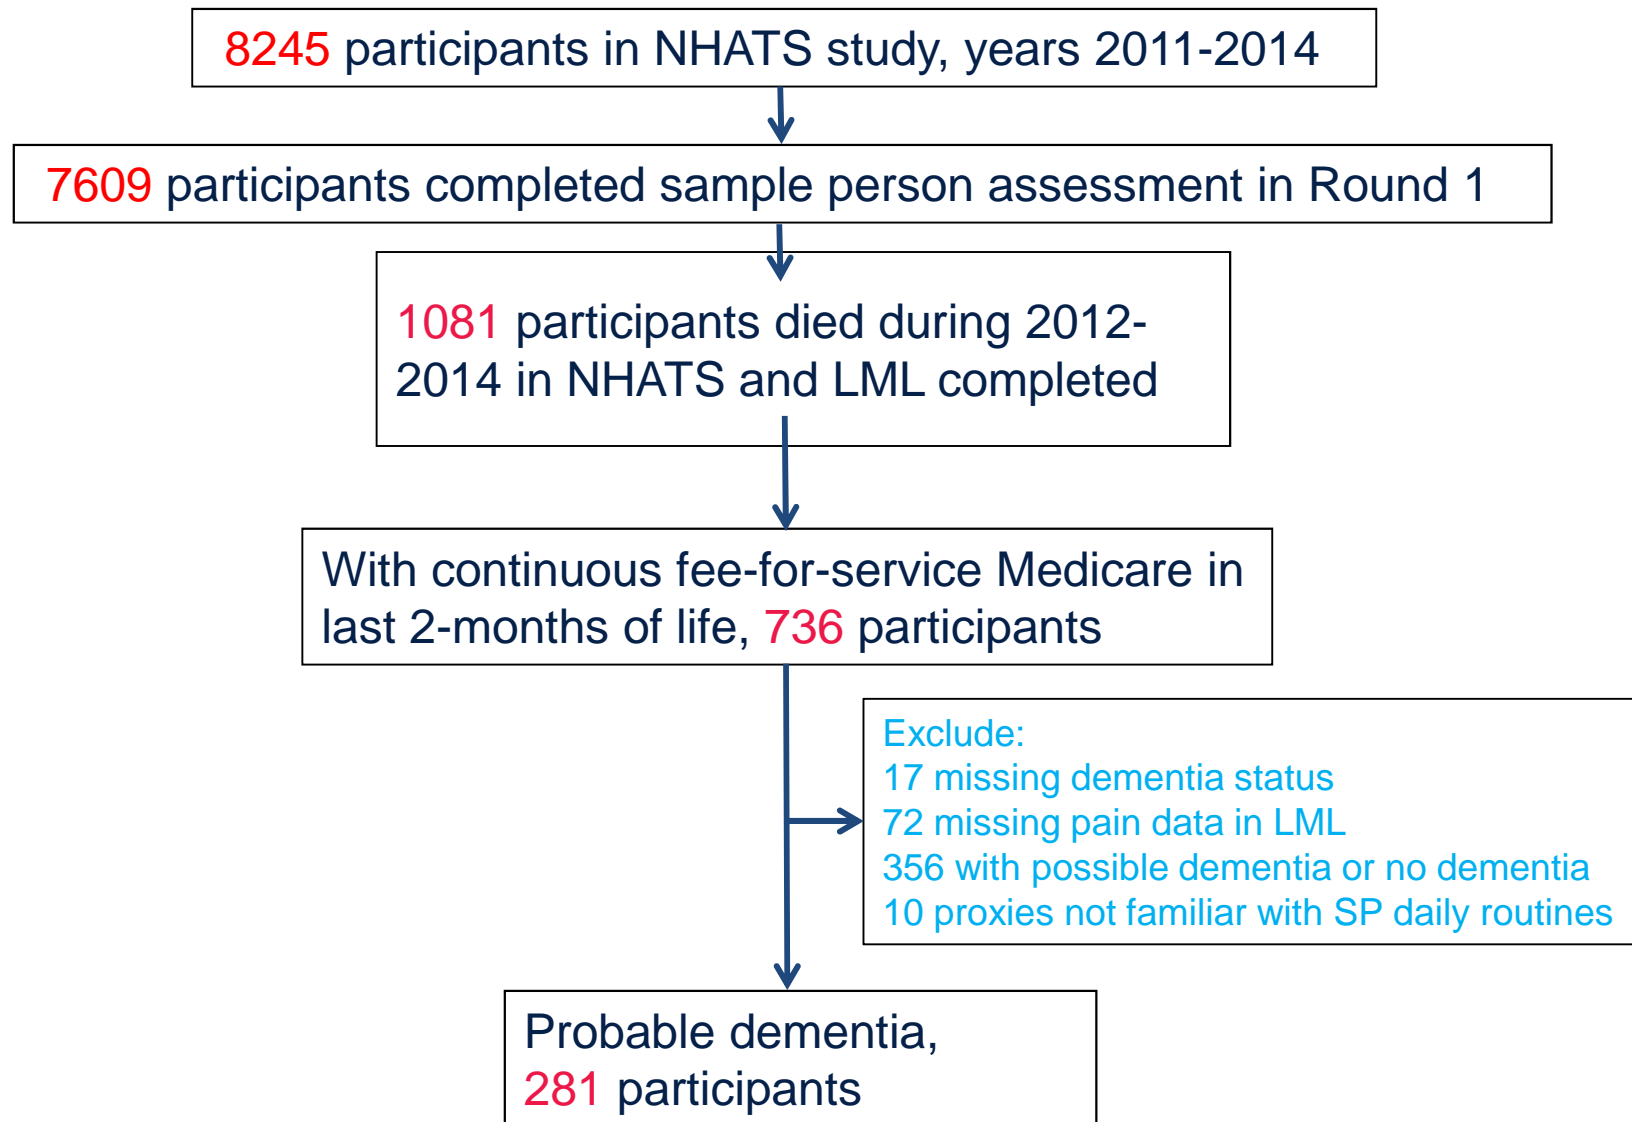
8245 participants in NHATS study, years 2011-2014

7609 participants completed sample person assessment in Round 1

1081 participants died during 2012-2014 in NHATS and LML completed

With continuous fee-for-service Medicare in last 2-months of life, 736 participants

Exclude:
17 missing dementia status
72 missing pain data in LML
356 with possible dementia or no dementia
10 proxies not familiar with SP daily routines

Probable dementia, 281 participants